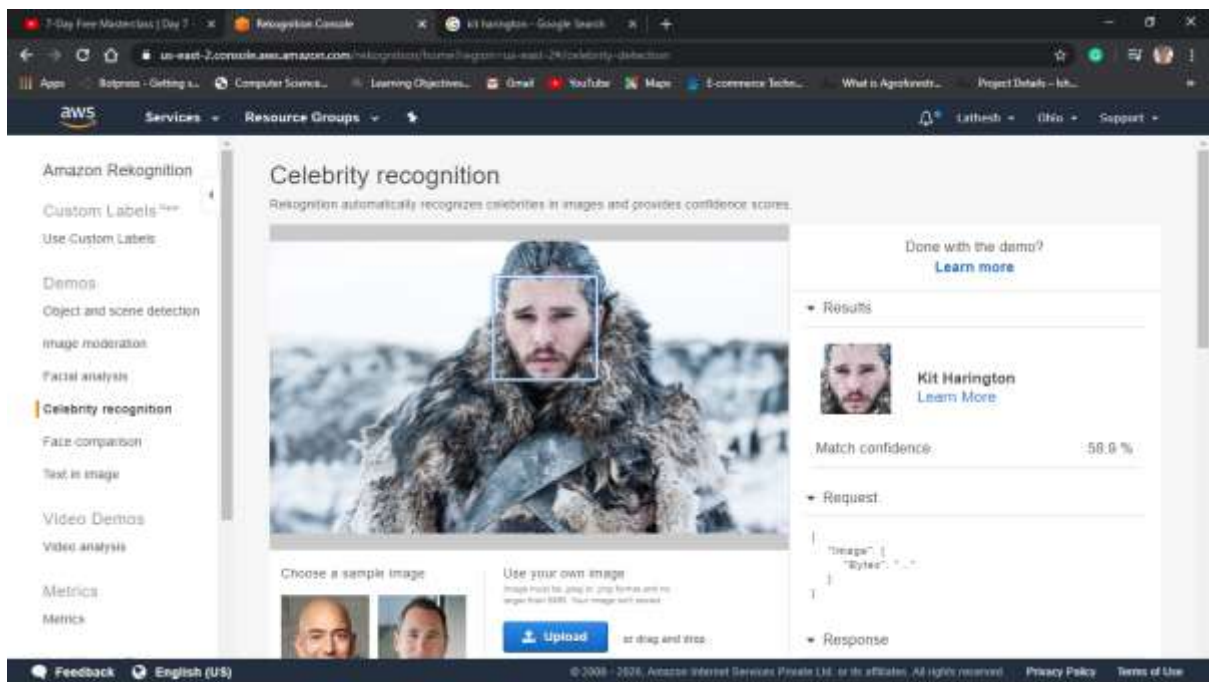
7-Day Free Masterclass | Day 7 · ×
Rekognition Console ×
kit harington - Google Search ×
+

us-east-2.console.aws.amazon.com/rekognition/home?region=us-east-2#/celebrity-detection

Apps  Bolpress - Getting s...  Computer Science...  Learning Objectives...  Gmail  YouTube  Maps  E-commerce Techn...  What is Agroforestr...  Project Details - Ish...

aws  Services  Resource Groups  Lathesh  Ohio  Support

Amazon Rekognition

Custom Labels New

Use Custom Labels

Demos

Object and scene detection

Image moderation

Facial analysis

Celebrity recognition

Face comparison

Text in image

Video Demos

Video analysis

Metrics

Metrics

Celebrity recognition

Rekognition automatically recognizes celebrities in images and provides confidence scores.

Done with the demo?
Learn more

Results

Kit Harington
Learn More

Match confidence 58.9 %

Request

{
"Image": {
"Bytes": "..."
}
}

Response

Choose a sample image

Use your own image
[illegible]

Upload  or drag and drop

Feedback  English (US)

© 2008 - 2020, Amazon Internet Services Private Ltd. or its affiliates. All rights reserved.  Privacy Policy  Terms of Use